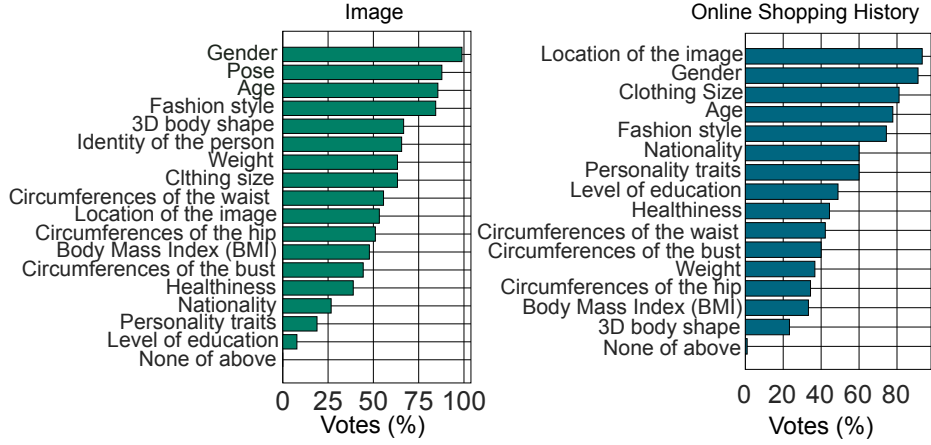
Image

Gender
Pose
Age
Fashion style
3D body shape
Identity of the person
Weight
Clthing size
Circumferences of the waist
Location of the image
Circumferences of the hip
Body Mass Index (BMI)
Circumferences of the bust
Healthiness
Nationality
Personality traits
Level of education
None of above

0 25 50 75 100
Votes (%)

Online Shopping History

Location of the image
Gender
Clothing Size
Age
Fashion style
Nationality
Personality traits
Level of education
Healthiness
Circumferences of the waist
Circumferences of the bust
Weight
Circumferences of the hip
Body Mass Index (BMI)
3D body shape
None of above

0 20 40 60 80
Votes (%)